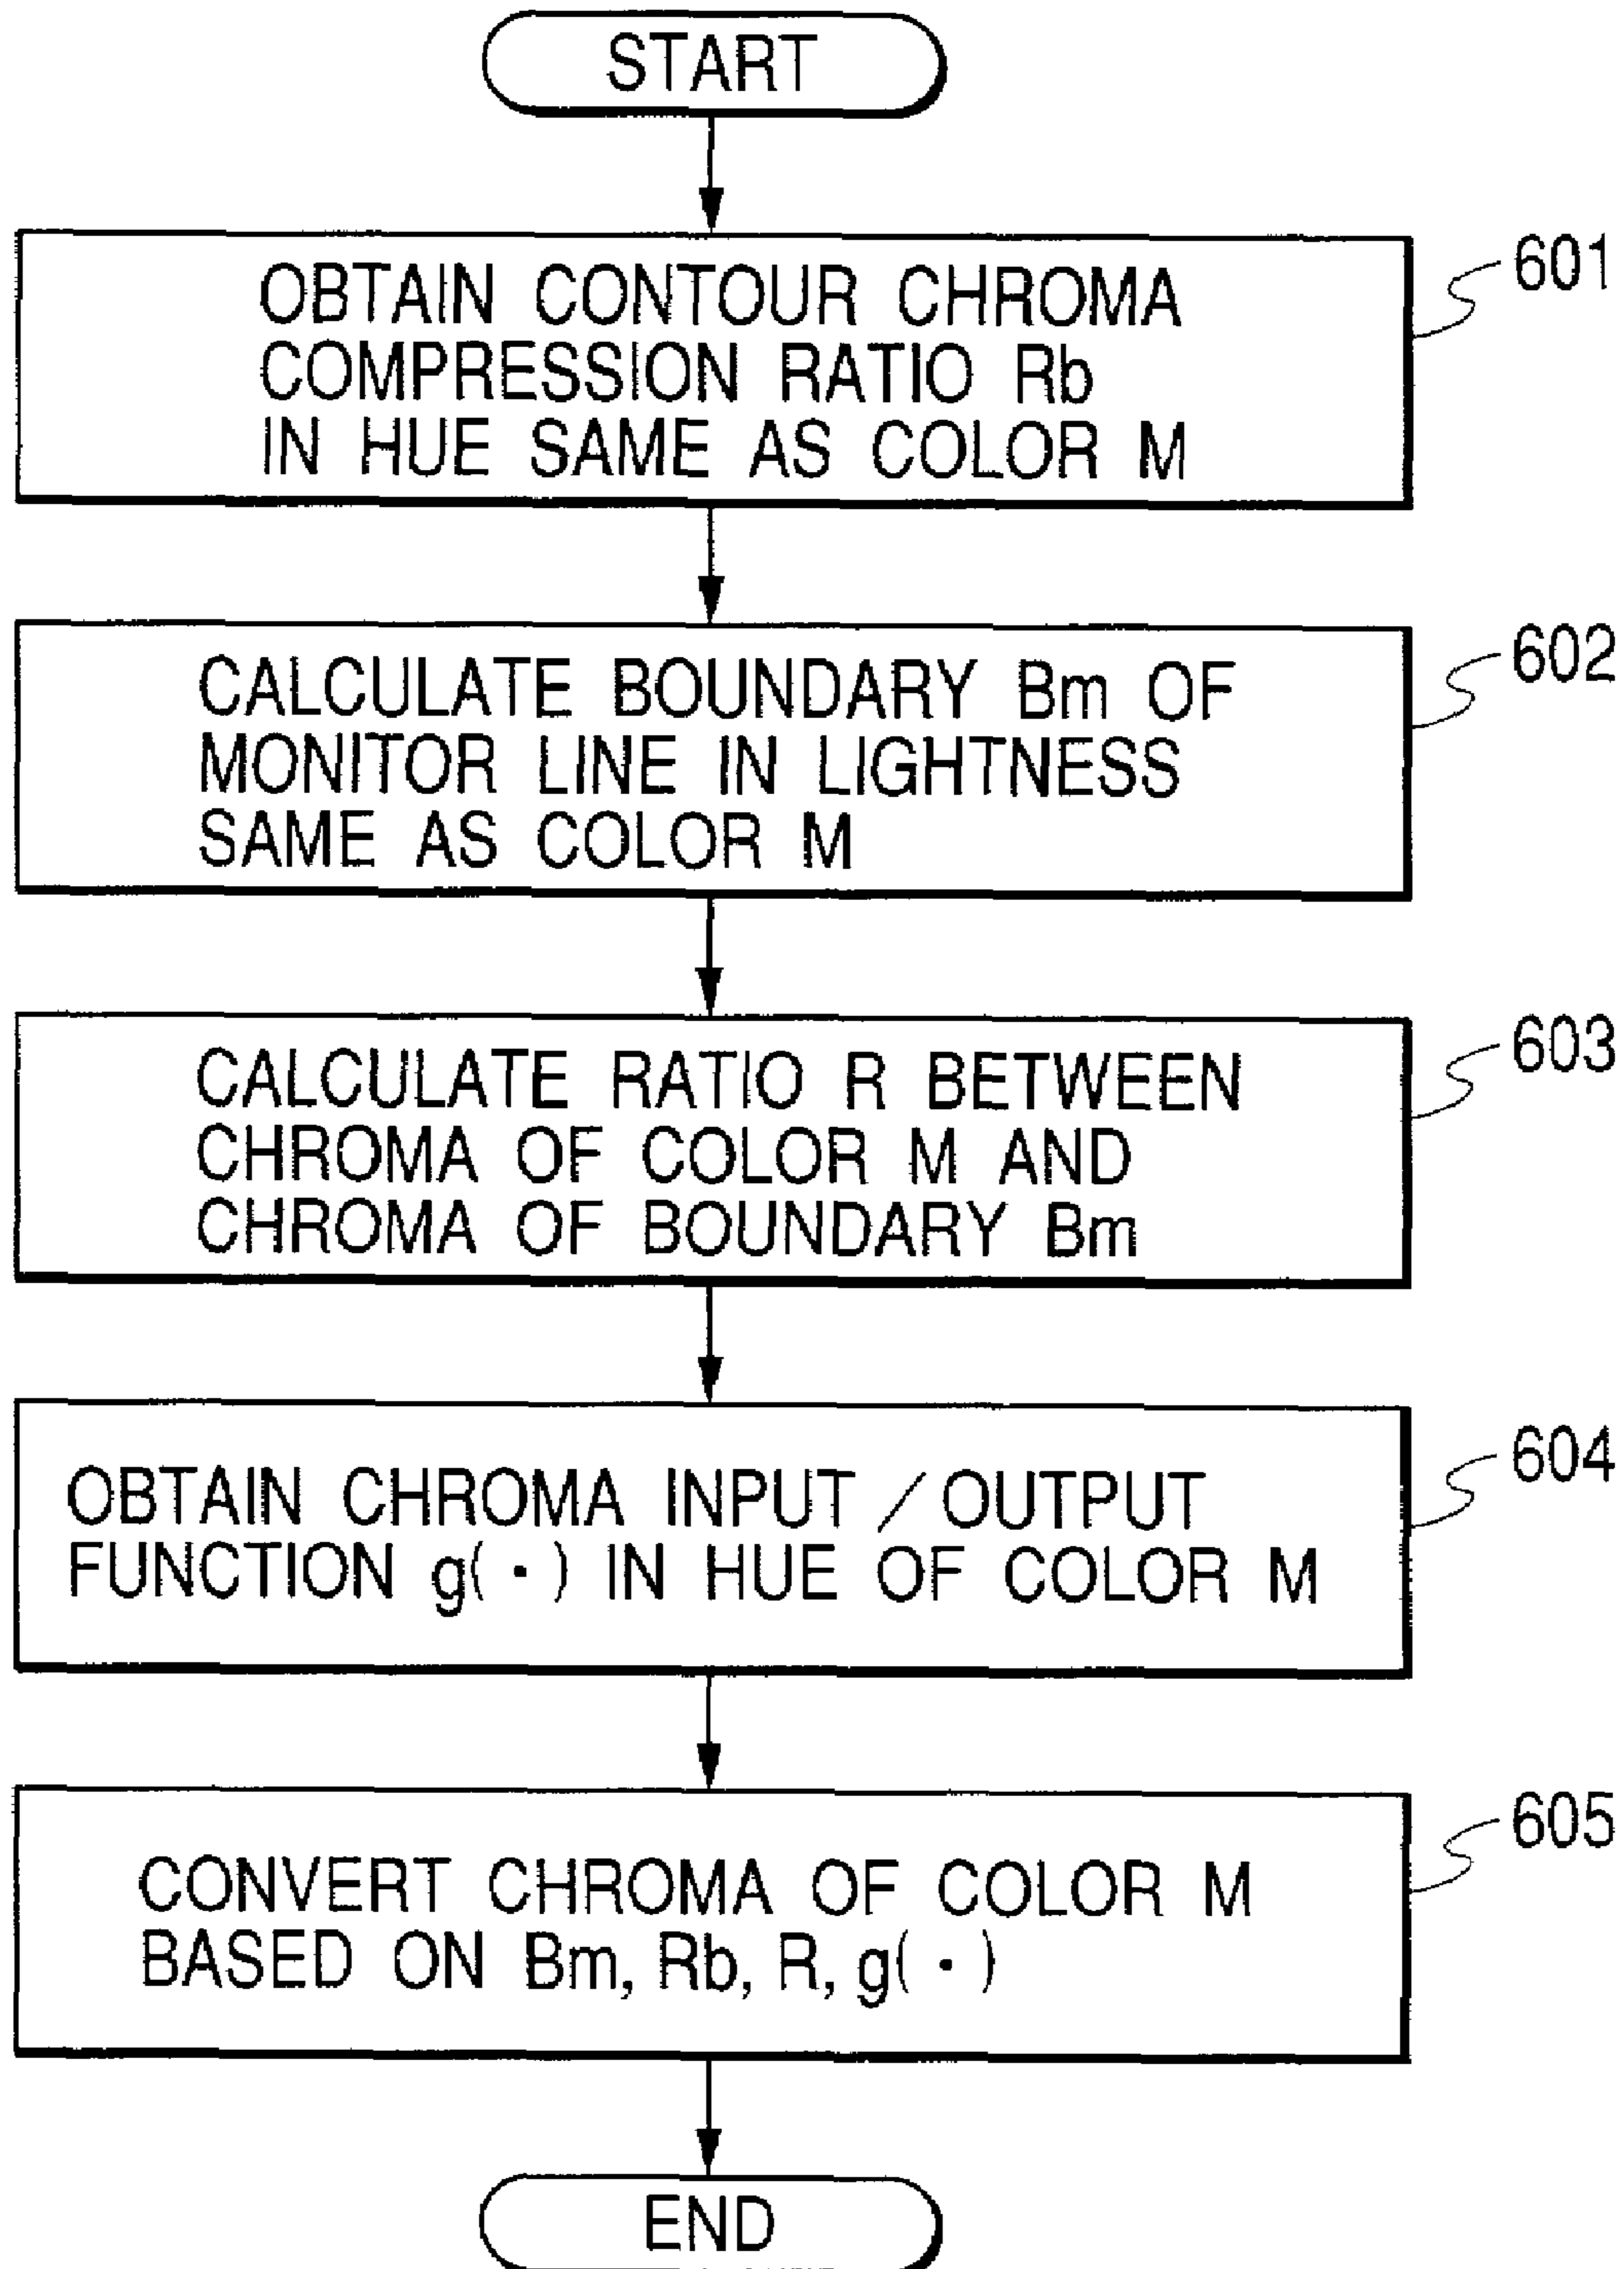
START

OBTAIN CONTOUR CHROMA COMPRESSION RATIO Rb IN HUE SAME AS COLOR M

601

CALCULATE BOUNDARY Bm OF MONITOR LINE IN LIGHTNESS SAME AS COLOR M

602

CALCULATE RATIO R BETWEEN CHROMA OF COLOR M AND CHROMA OF BOUNDARY Bm

603

OBTAIN CHROMA INPUT / OUTPUT FUNCTION g( · ) IN HUE OF COLOR M

604

CONVERT CHROMA OF COLOR M BASED ON Bm, Rb, R, g( · )

605

END